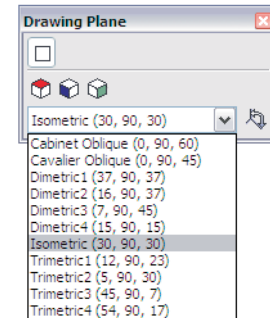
Drawing Plane

Isometric (30, 90, 30)

Cabinet Oblique (0, 90, 60)
Cavalier Oblique (0, 90, 45)
Dimetric1 (37, 90, 37)
Dimetric2 (16, 90, 37)
Dimetric3 (7, 90, 45)
Dimetric4 (15, 90, 15)
Isometric (30, 90, 30)
Trimetric1 (12, 90, 23)
Trimetric2 (5, 90, 30)
Trimetric3 (45, 90, 7)
Trimetric4 (54, 90, 17)